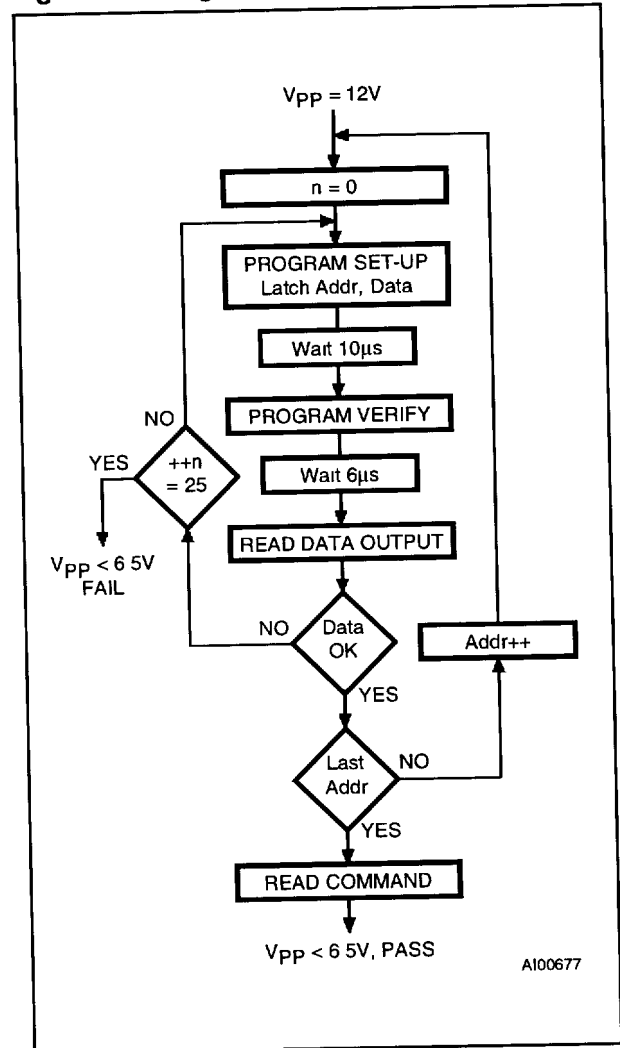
$V_{PP}$ = 12V

n = 0

PROGRAM SET-UP
Latch Addr, Data

Wait 10µs

PROGRAM VERIFY

Wait 6µs

READ DATA OUTPUT

NO

YES

++n
= 25

$V_{PP}$ < 6 5V
FAIL

NO

Data
OK

YES

Addr++

Last
Addr

NO

YES

READ COMMAND

$V_{PP}$ < 6 5V, PASS

AI00677